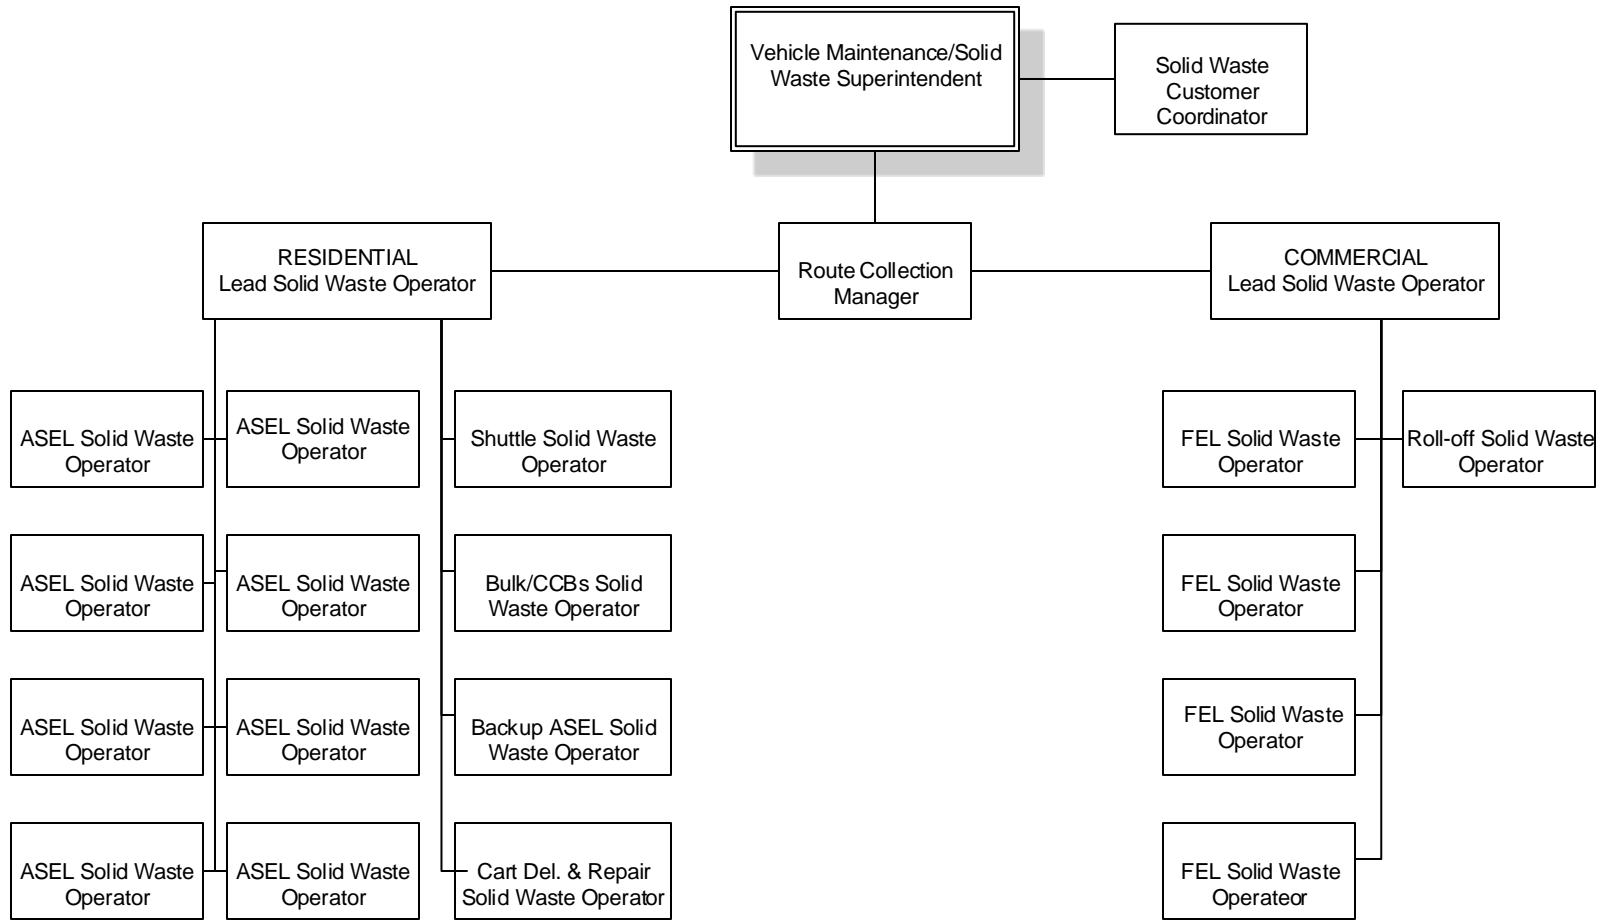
Vehicle Maintenance/Solid Waste Superintendent

Solid Waste Customer Coordinator

RESIDENTIAL
Lead Solid Waste Operator

Route Collection Manager

COMMERCIAL
Lead Solid Waste Operator

ASEL Solid Waste Operator

ASEL Solid Waste Operator

Shuttle Solid Waste Operator

ASEL Solid Waste Operator

ASEL Solid Waste Operator

Bulk/CCBs Solid Waste Operator

ASEL Solid Waste Operator

ASEL Solid Waste Operator

Backup ASEL Solid Waste Operator

ASEL Solid Waste Operator

ASEL Solid Waste Operator

Cart Del. & Repair Solid Waste Operator

FEL Solid Waste Operator

Roll-off Solid Waste Operator

FEL Solid Waste Operator

FEL Solid Waste Operator

FEL Solid Waste Operateor